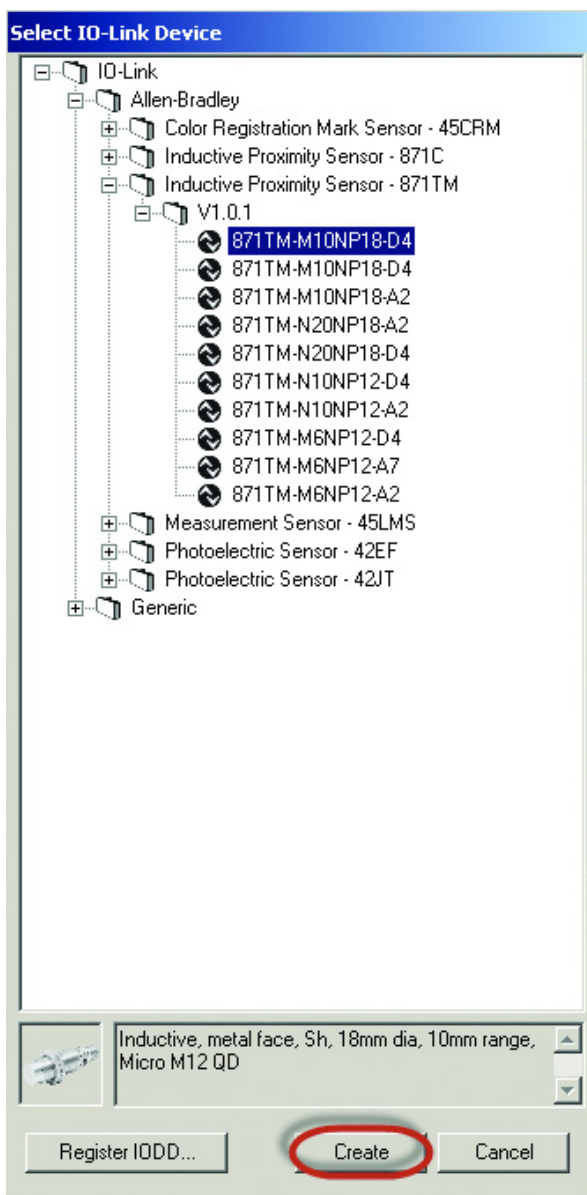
Select IO-Link Device

IO-Link
Allen-Bradley
Color Registration Mark Sensor - 45CRM
Inductive Proximity Sensor - 871C
Inductive Proximity Sensor - 871TM
V1.0.1
871TM-M10NP18-D4
871TM-M10NP18-D4
871TM-M10NP18-A2
871TM-N20NP18-A2
871TM-N20NP18-D4
871TM-N10NP12-D4
871TM-N10NP12-A2
871TM-M6NP12-D4
871TM-M6NP12-A7
871TM-M6NP12-A2
Measurement Sensor - 45LMS
Photoelectric Sensor - 42EF
Photoelectric Sensor - 42JT
Generic

Inductive, metal face, Sh, 18mm dia, 10mm range, Micro M12 QD

Register IODD... Create Cancel